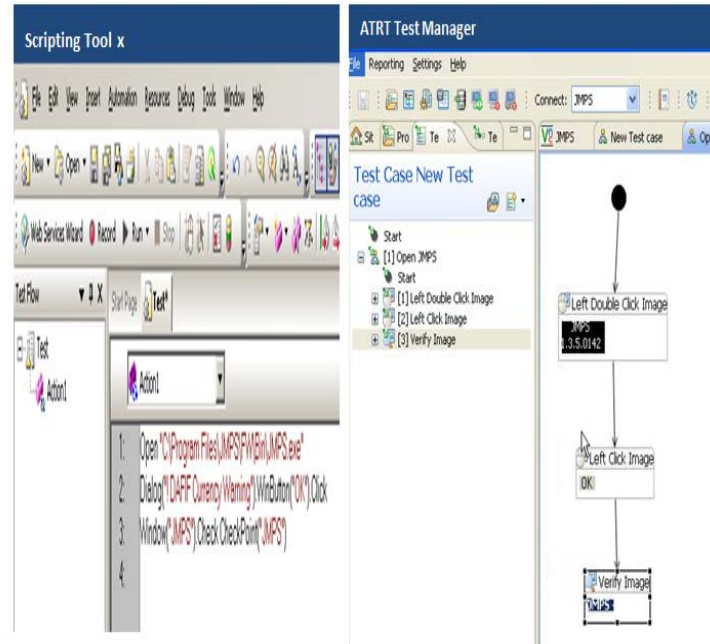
Scripting Tool x

File Edit View Insert Automation Resources Debug Tools Window Help

New Open

Web Services Wizard Record Run Stop

Test Flow

Test

Action1

Start Page Test*

Action1

1: Open "C:\Program Files\JMPS\FW\Bin\JMPS.exe"
2: Dialog("DAFIF Currency Warning").WinButton("OK").Click
3: Window("JMPS").Check CheckPoint("JMPS")
4:

ATRT Test Manager

File Reporting Settings Help

Connect: JMPS

St Pro Te Te

JMPS New Test case Op

Test Case New Test case

Start
[1] Open JMPS
Start
[1] Left Double Click Image
[2] Left Click Image
[3] Verify Image

Left Double Click Image
JMPS
1.3.5.0142

Left Click Image
OK

Verify Image
JMPS